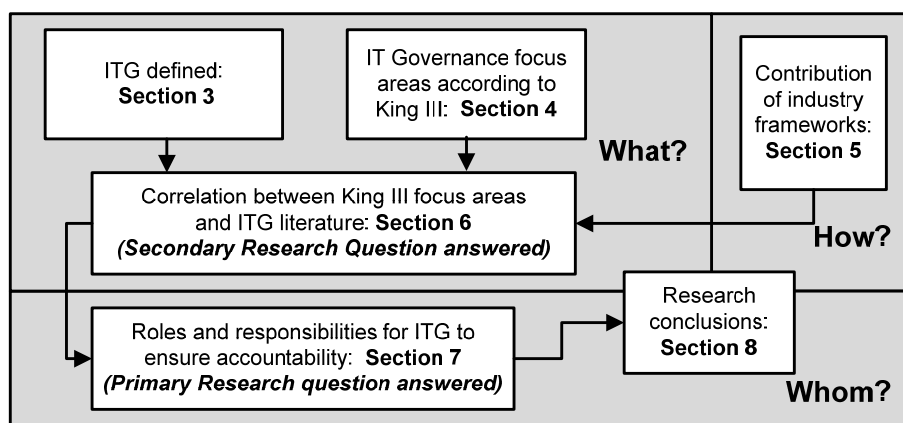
ITG defined: **Section 3**

IT Governance focus areas according to King III: **Section 4**

**What?**

Contribution of industry frameworks: **Section 5**

Correlation between King III focus areas and ITG literature: **Section 6**
***(Secondary Research Question answered)***

**How?**

Research conclusions: **Section 8**

Roles and responsibilities for ITG to ensure accountability: **Section 7**
***(Primary Research question answered)***

**Whom?**